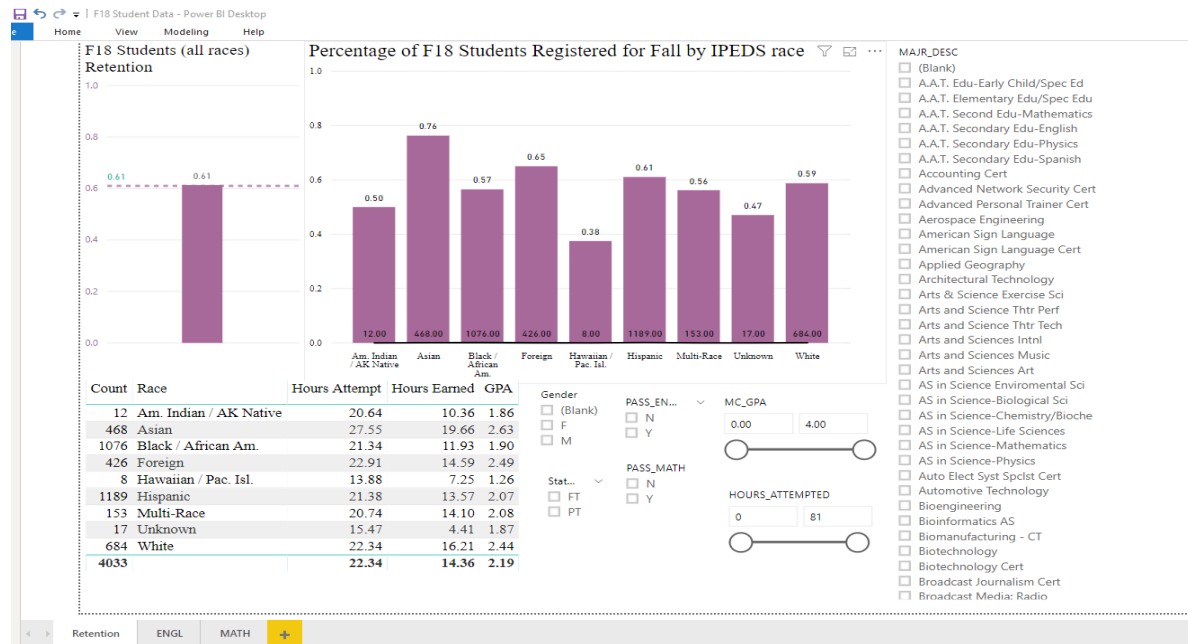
F18 Student Data - Power BI Desktop

e Home View Modeling Help

F18 Students (all races) Retention

1.0
0.8
0.61 0.61
0.6
0.4
0.2
0.0

Percentage of F18 Students Registered for Fall by IPEDS race

1.0
0.8
0.6
0.4
0.2
0.0

0.50 0.76 0.57 0.65 0.38 0.61 0.56 0.47 0.59

12.00 468.00 1076.00 426.00 8.00 1189.00 153.00 17.00 684.00

Am. Indian / AK Native | Asian | Black / African Am. | Foreign | Hawaiian / Pac. Isl. | Hispanic | Multi-Race | Unknown | White

| Count | Race | Hours Attempt | Hours Earned | GPA |
|---|---|---|---|---|
| 12 | Am. Indian / AK Native | 20.64 | 10.36 | 1.86 |
| 468 | Asian | 27.55 | 19.66 | 2.63 |
| 1076 | Black / African Am. | 21.34 | 11.93 | 1.90 |
| 426 | Foreign | 22.91 | 14.59 | 2.49 |
| 8 | Hawaiian / Pac. Isl. | 13.88 | 7.25 | 1.26 |
| 1189 | Hispanic | 21.38 | 13.57 | 2.07 |
| 153 | Multi-Race | 20.74 | 14.10 | 2.08 |
| 17 | Unknown | 15.47 | 4.41 | 1.87 |
| 684 | White | 22.34 | 16.21 | 2.44 |
| 4033 | | 22.34 | 14.36 | 2.19 |

Gender
(Blank)
F
M

PASS_EN...
N
Y

MC_GPA
0.00 4.00

Stat...
FT
PT

PASS_MATH
N
Y

HOURS_ATTEMPTED
0 81

MAJR_DESC
(Blank)
A.A.T. Edu-Early Child/Spec Ed
A.A.T. Elementary Edu/Spec Edu
A.A.T. Second Edu-Mathematics
A.A.T. Secondary Edu-English
A.A.T. Secondary Edu-Physics
A.A.T. Secondary Edu-Spanish
Accounting Cert
Advanced Network Security Cert
Advanced Personal Trainer Cert
Aerospace Engineering
American Sign Language
American Sign Language Cert
Applied Geography
Architectural Technology
Arts & Science Exercise Sci
Arts and Science Thtr Perf
Arts and Science Thtr Tech
Arts and Sciences Intnl
Arts and Sciences Music
Arts and Sciences Art
AS in Science Enviromental Sci
AS in Science-Biological Sci
AS in Science-Chemistry/Bioche
AS in Science-Life Sciences
AS in Science-Mathematics
AS in Science-Physics
Auto Elect Syst Spclst Cert
Automotive Technology
Bioengineering
Bioinformatics AS
Biomanufacturing - CT
Biotechnology
Biotechnology Cert
Broadcast Journalism Cert
Broadcast Media: Radio

Retention ENGL MATH +